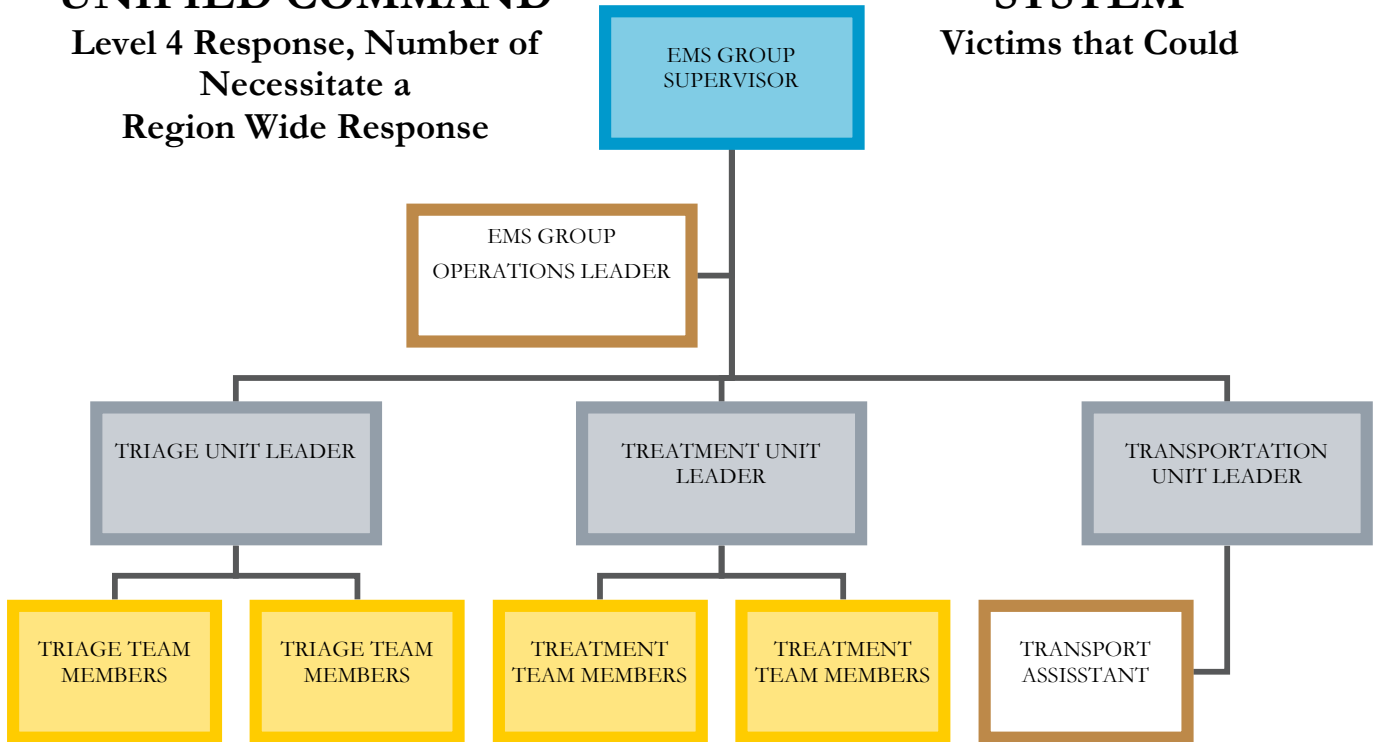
UNIFIED COMMAND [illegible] SYSTEM

Level 4 Response, Number of Victims that Could Necessitate a Region Wide Response

EMS GROUP SUPERVISOR

EMS GROUP OPERATIONS LEADER

TRIAGE UNIT LEADER

TREATMENT UNIT LEADER

TRANSPORTATION UNIT LEADER

TRIAGE TEAM MEMBERS

TRIAGE TEAM MEMBERS

TREATMENT TEAM MEMBERS

TREATMENT TEAM MEMBERS

TRANSPORT ASSISSTANT